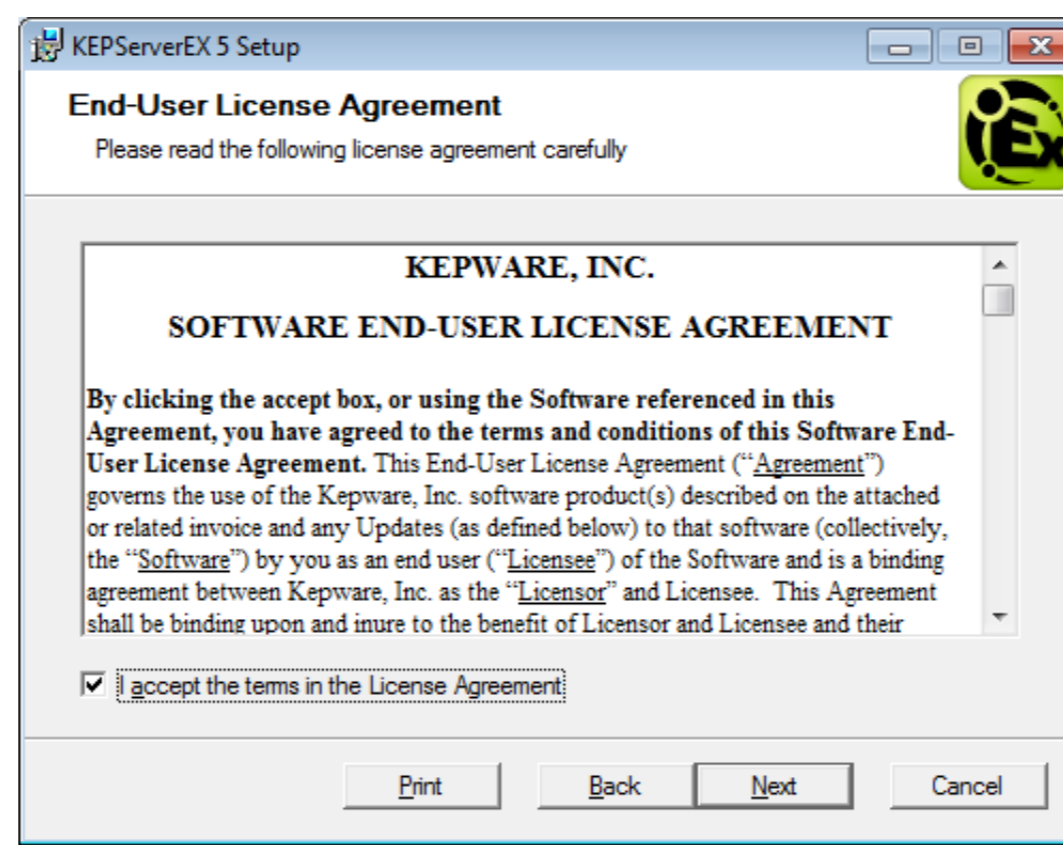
KEPServerEX 5 Setup

End-User License Agreement

Please read the following license agreement carefully

KEPWARE, INC.

SOFTWARE END-USER LICENSE AGREEMENT

By clicking the accept box, or using the Software referenced in this Agreement, you have agreed to the terms and conditions of this Software End-User License Agreement. This End-User License Agreement ("Agreement") governs the use of the Kepware, Inc. software product(s) described on the attached or related invoice and any Updates (as defined below) to that software (collectively, the "Software") by you as an end user ("Licensee") of the Software and is a binding agreement between Kepware, Inc. as the "Licensor" and Licensee. This Agreement shall be binding upon and inure to the benefit of Licensor and Licensee and their

I accept the terms in the License Agreement

Print Back Next Cancel